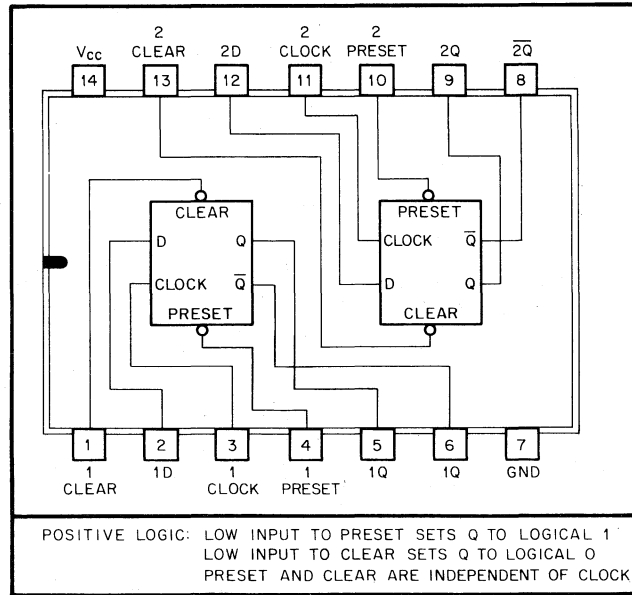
$V_{CC}$ 14
2 CLEAR 13
2D 12
2 CLOCK 11
2 PRESET 10
2Q 9
$\overline{2Q}$ 8

CLEAR
D
Q
CLOCK
$\overline{Q}$
PRESET

PRESET
CLOCK
$\overline{Q}$
D
Q
CLEAR

1
1 CLEAR
2
1D
3
1 CLOCK
4
1 PRESET
5
1Q
6
1Q
7
GND

POSITIVE LOGIC: LOW INPUT TO PRESET SETS Q TO LOGICAL 1
LOW INPUT TO CLEAR SETS Q TO LOGICAL 0
PRESET AND CLEAR ARE INDEPENDENT OF CLOCK